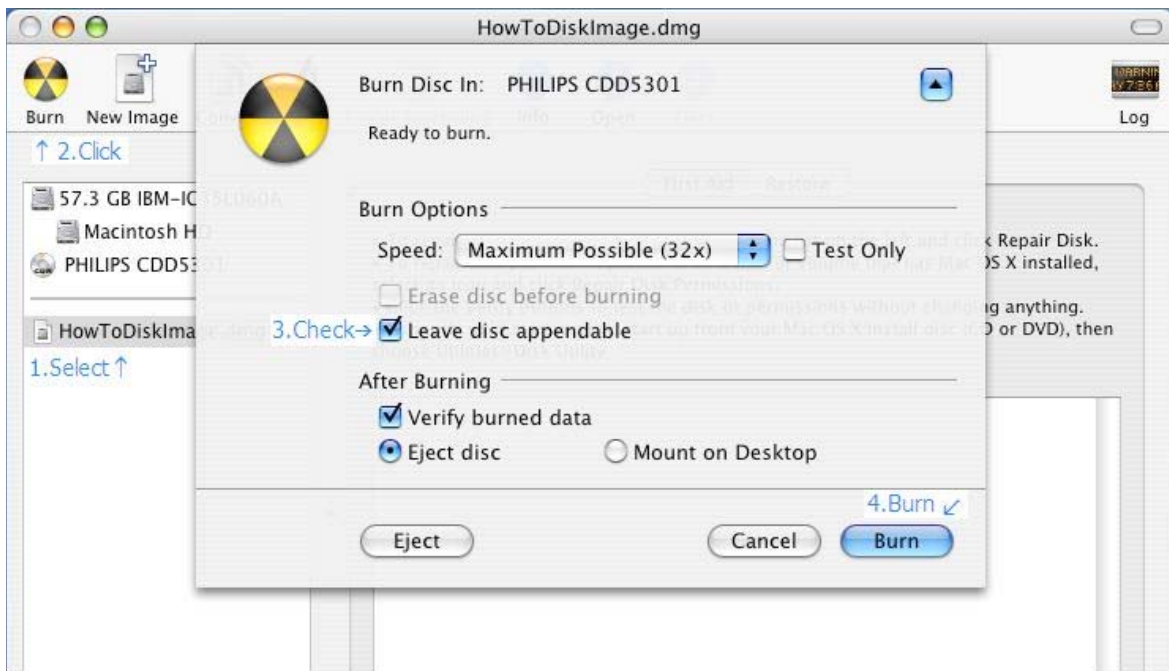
HowToDiskImage.dmg

Burn New Image

Log

↑ 2.Click

57.3 GB IBM-IC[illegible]

Macintosh H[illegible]

PHILIPS CDD5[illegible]

HowToDiskIma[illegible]

1.Select ↑

Burn Disc In: PHILIPS CDD5301

Ready to burn.

Burn Options

Speed: Maximum Possible (32x)

Test Only

Erase disc before burning

3.Check→ Leave disc appendable

After Burning

Verify burned data

Eject disc

Mount on Desktop

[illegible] Repair Disk.
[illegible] OS X installed,
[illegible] g anything.
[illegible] D or DVD), then

4.Burn ↙

Eject

Cancel

Burn